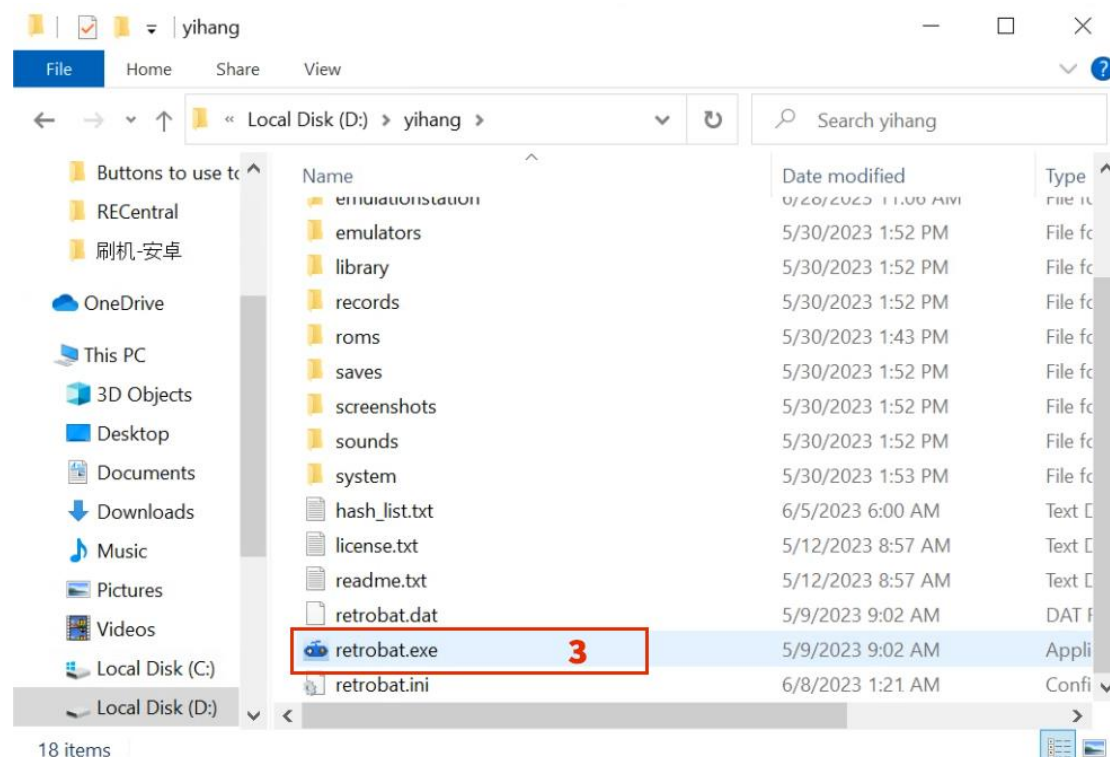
yihang

File Home Share View

« Local Disk (D:) › yihang ›

Search yihang

Buttons to use t
RECentral
刷机-安卓
OneDrive
This PC
3D Objects
Desktop
Documents
Downloads
Music
Pictures
Videos
Local Disk (C:)
Local Disk (D:)

| Name | Date modified | Type |
|---|---|---|
| emulationstation | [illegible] | File fo |
| emulators | 5/30/2023 1:52 PM | File fo |
| library | 5/30/2023 1:52 PM | File fo |
| records | 5/30/2023 1:52 PM | File fo |
| roms | 5/30/2023 1:43 PM | File fo |
| saves | 5/30/2023 1:52 PM | File fo |
| screenshots | 5/30/2023 1:52 PM | File fo |
| sounds | 5/30/2023 1:52 PM | File fo |
| system | 5/30/2023 1:53 PM | File fo |
| hash_list.txt | 6/5/2023 6:00 AM | Text D |
| license.txt | 5/12/2023 8:57 AM | Text D |
| readme.txt | 5/12/2023 8:57 AM | Text D |
| retrobat.dat | 5/9/2023 9:02 AM | DAT F |
| retrobat.exe | 5/9/2023 9:02 AM | Appli |
| retrobat.ini | 6/8/2023 1:21 AM | Confi |

3

18 items